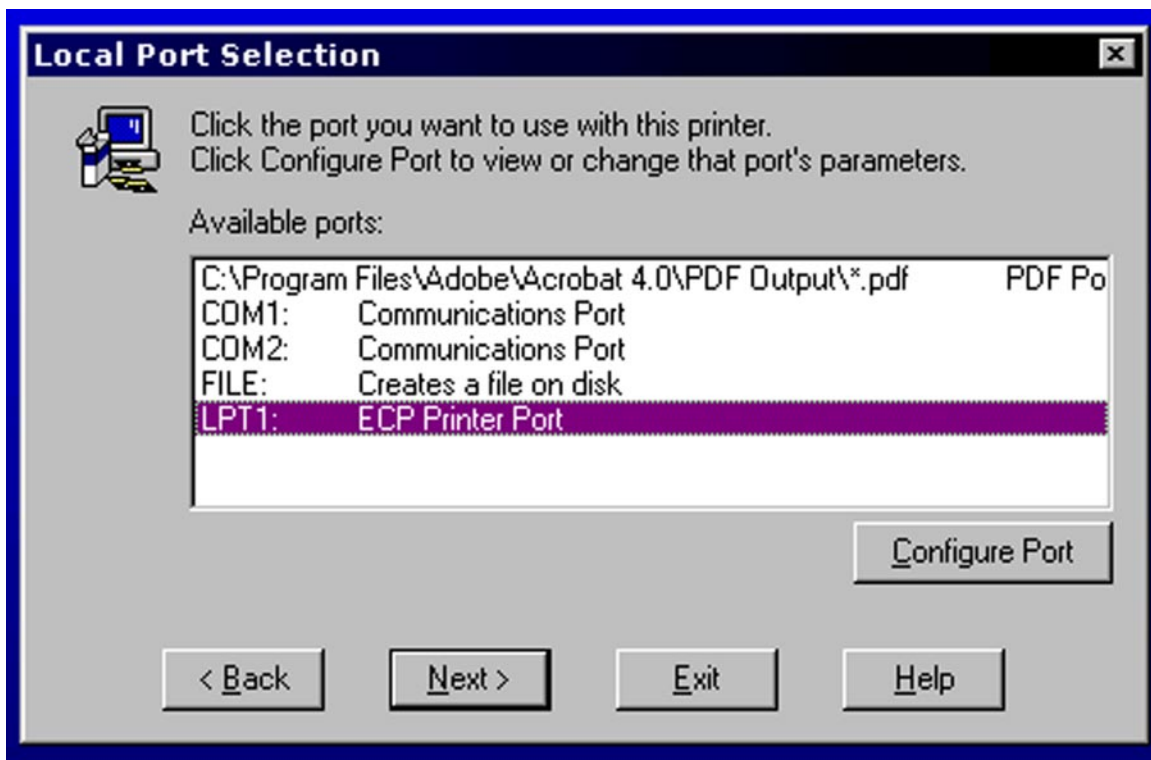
Local Port Selection

Click the port you want to use with this printer.
Click Configure Port to view or change that port's parameters.

Available ports:

C:\Program Files\Adobe\Acrobat 4.0\PDF Output\*.pdf PDF Po
COM1: Communications Port
COM2: Communications Port
FILE: Creates a file on disk
LPT1: ECP Printer Port

Configure Port

< Back
Next >
Exit
Help